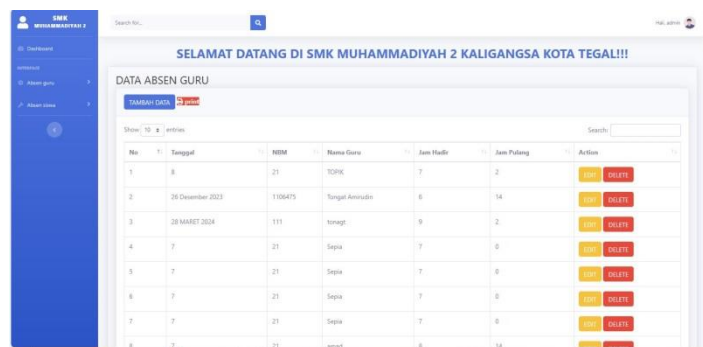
SMK MUHAMMADIYAH 2

Dashboard

INTERFACE

Absen guru

Absen siswa

Search for...

Hai, admin

SELAMAT DATANG DI SMK MUHAMMADIYAH 2 KALIGANGSA KOTA TEGAL!!!

DATA ABSEN GURU

TAMBAH DATA print

Show 10 entries

Search:

| No. | Tanggal | NBM | Nama Guru | Jam Hadir | Jam Pulang | Action |
|---|---|---|---|---|---|---|
| 1 | 8 | 21 | TOPIK | 7 | 2 | EDIT DELETE |
| 2 | 26 Desember 2023 | 1106475 | Tongat Amirudin | 6 | 14 | EDIT DELETE |
| 3 | 28 MARET 2024 | 111 | tonagt | 9 | 2 | EDIT DELETE |
| 4 | 7 | 21 | Sepia | 7 | 0 | EDIT DELETE |
| 5 | 7 | 21 | Sepia | 7 | 0 | EDIT DELETE |
| 6 | 7 | 21 | Sepia | 7 | 0 | EDIT DELETE |
| 7 | 7 | 21 | Sepia | 7 | 0 | EDIT DELETE |
| 8 | 7 | 21 | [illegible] | 6 | 14 | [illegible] |